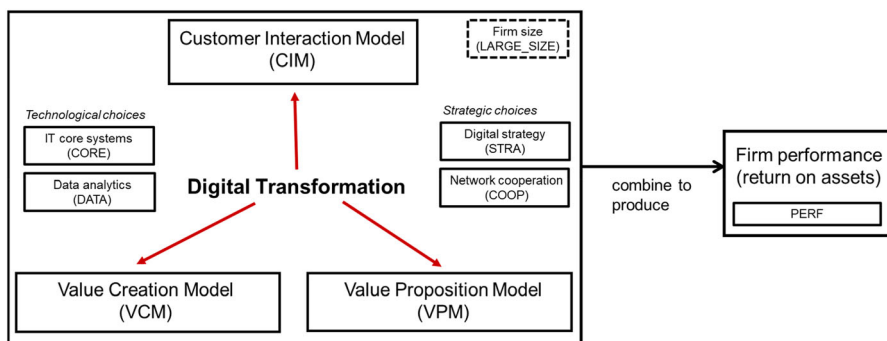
Customer Interaction Model
(CIM)

Firm size
(LARGE_SIZE)

Technological choices

IT core systems
(CORE)

Data analytics
(DATA)

Digital Transformation

Strategic choices

Digital strategy
(STRA)

Network cooperation
(COOP)

combine to produce

Firm performance
(return on assets)

PERF

Value Creation Model
(VCM)

Value Proposition Model
(VPM)